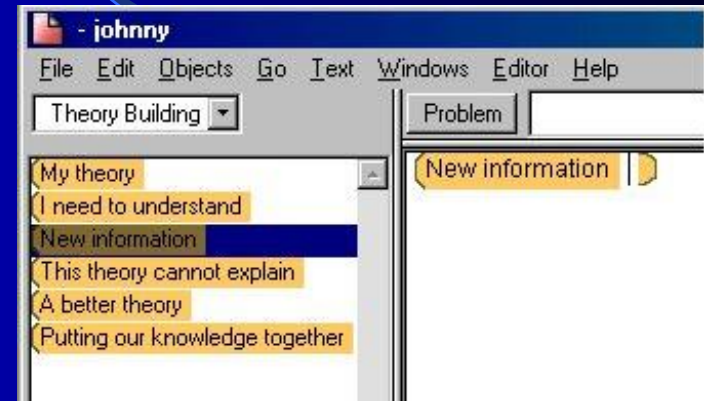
- johnny

File Edit Objects Go Text Windows Editor Help

Theory Building

Problem

My theory
I need to understand
New information
This theory cannot explain
A better theory
Putting our knowledge together

New information